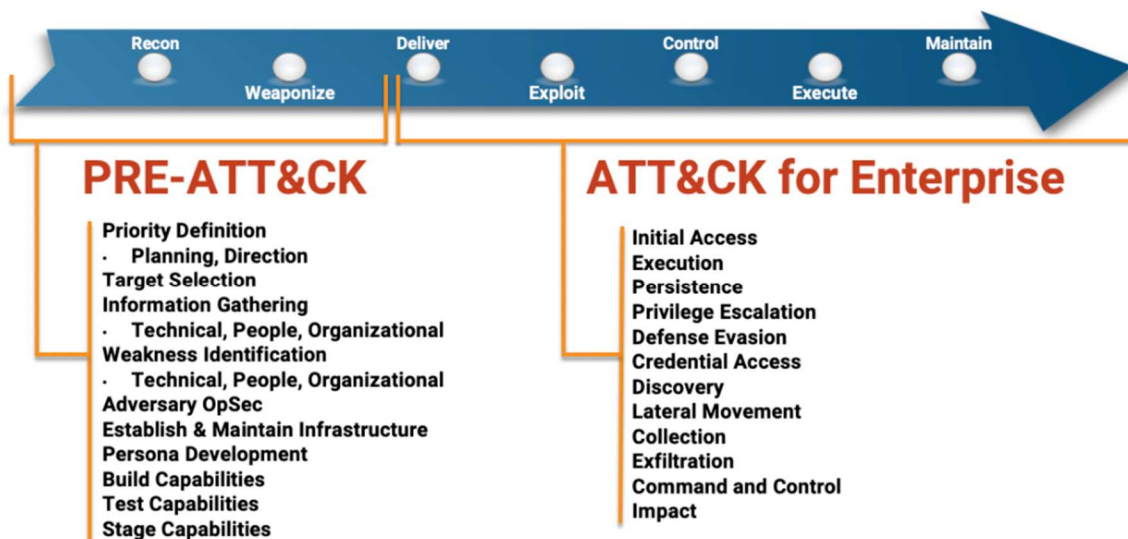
Recon
Weaponize
Deliver
Exploit
Control
Execute
Maintain

PRE-ATT&CK

Priority Definition
· Planning, Direction
Target Selection
Information Gathering
· Technical, People, Organizational
Weakness Identification
· Technical, People, Organizational
Adversary OpSec
Establish & Maintain Infrastructure
Persona Development
Build Capabilities
Test Capabilities
Stage Capabilities

ATT&CK for Enterprise

Initial Access
Execution
Persistence
Privilege Escalation
Defense Evasion
Credential Access
Discovery
Lateral Movement
Collection
Exfiltration
Command and Control
Impact